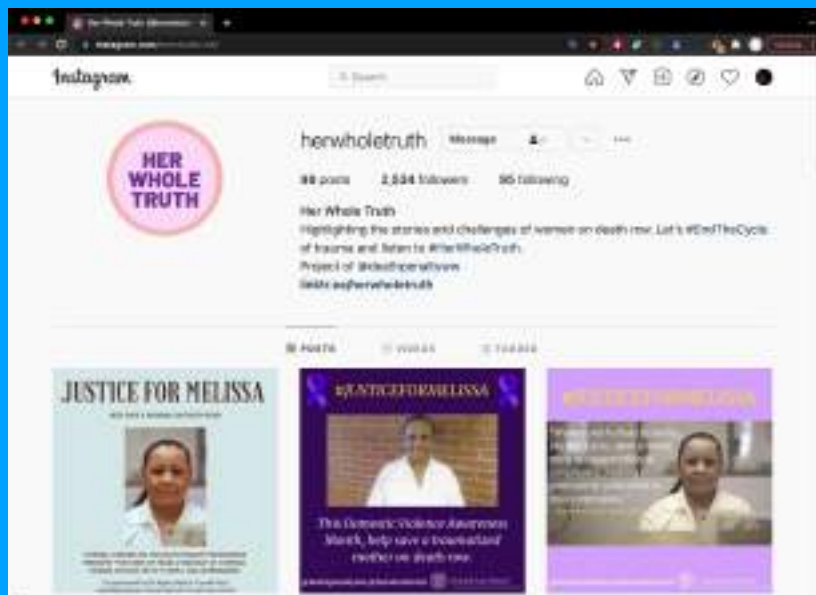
Her Whole Truth (@herwhole... ×

instagram.com/herwholetruth/

Instagram

Search

HER WHOLE TRUTH

herwholetruth Message

88 posts 2,534 followers 95 following

Her Whole Truth

Highlighting the stories and challenges of women on death row. Let's #EndTheCycle of trauma and listen to #HerWholeTruth.

Project of @deathpenaltyusa

linktr.ee/herwholetruth

POSTS VIDEOS TAGGED

JUSTICE FOR MELISSA

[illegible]

#JUSTICEFORMELISSA

This Domestic Violence Awareness Month, help save a traumatized mother on death row.

#JUSTICEFORMELISSA

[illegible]